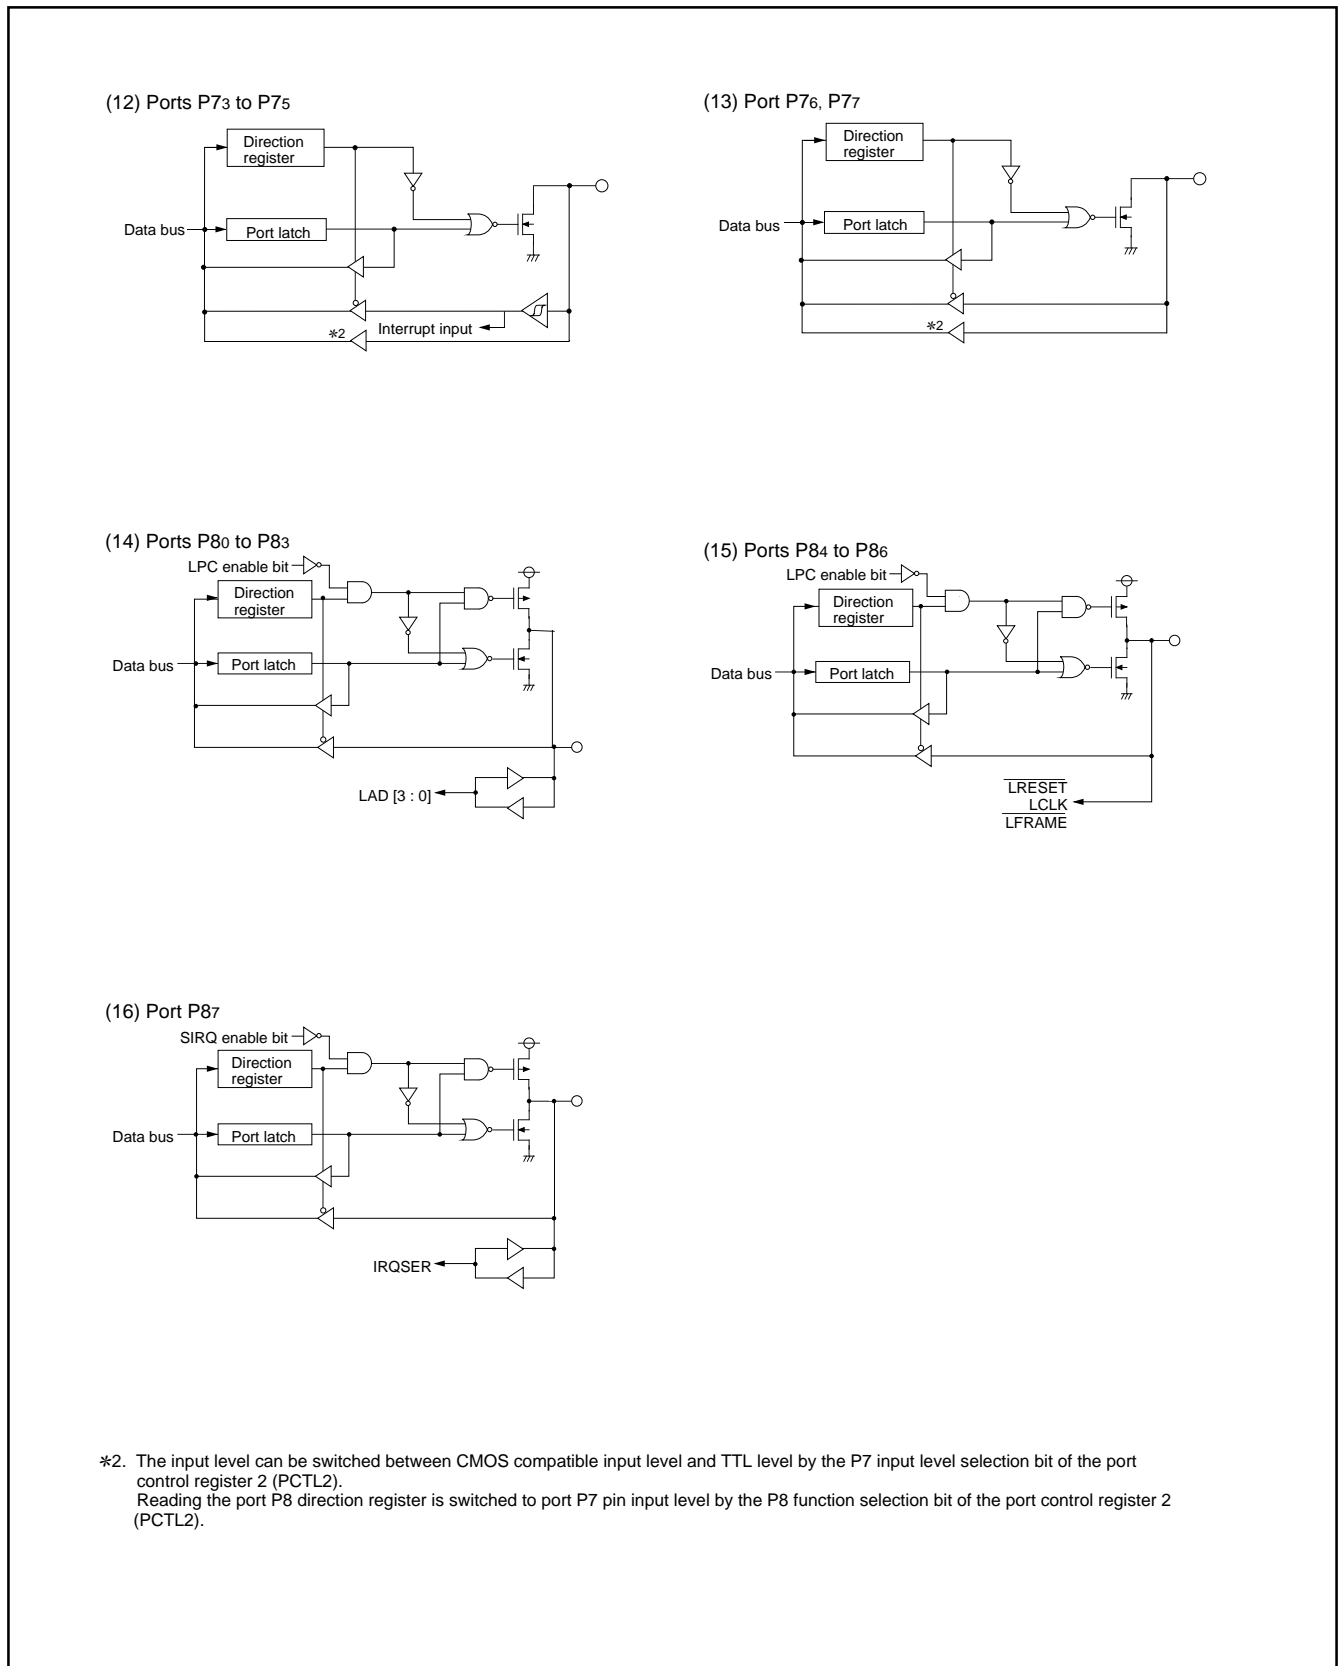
(12) Ports P7$_3$ to P7$_5$

Direction register

Data bus

Port latch

Interrupt input

$*2$

(13) Port P7$_6$, P7$_7$

Direction register

Data bus

Port latch

$*2$

(14) Ports P8$_0$ to P8$_3$

LPC enable bit

Direction register

Data bus

Port latch

LAD [3 : 0]

(15) Ports P8$_4$ to P8$_6$

LPC enable bit

Direction register

Data bus

Port latch

$\overline{LRESET}$
LCLK
$\overline{LFRAME}$

(16) Port P8$_7$

SIRQ enable bit

Direction register

Data bus

Port latch

IRQSER

$*2$. The input level can be switched between CMOS compatible input level and TTL level by the P7 input level selection bit of the port control register 2 (PCTL2).
Reading the port P8 direction register is switched to port P7 pin input level by the P8 function selection bit of the port control register 2 (PCTL2).